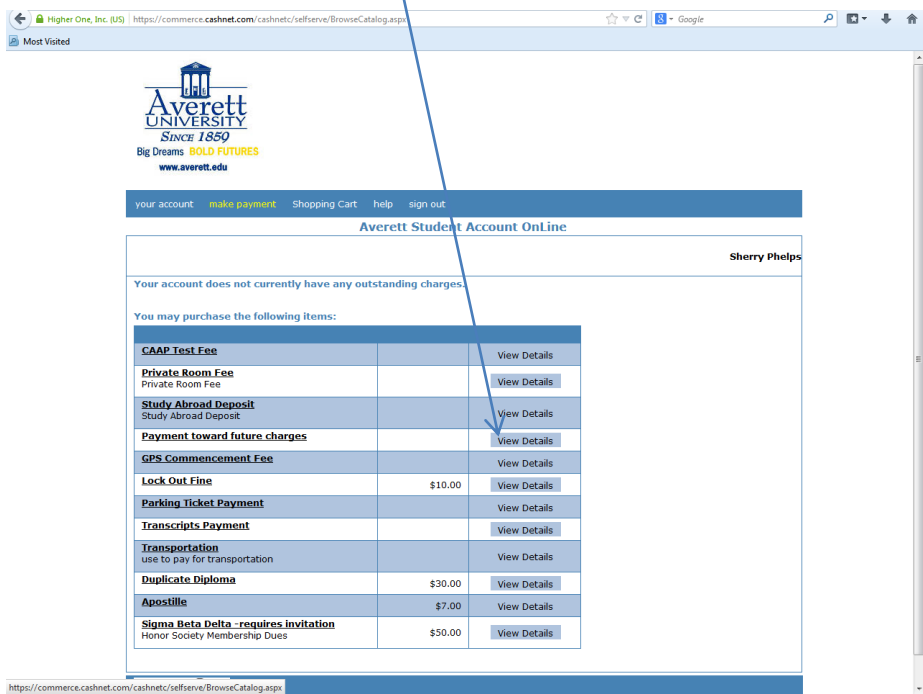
Higher One, Inc. (US) https://commerce.cashnet.com/cashnetc/selfserve/BrowseCatalog.aspx

Google

Most Visited

Averett UNIVERSITY SINCE 1859 Big Dreams BOLD FUTURES www.averett.edu

your account make payment Shopping Cart help sign out

Averett Student Account OnLine

Sherry Phelps

Your account does not currently have any outstanding charges.

You may purchase the following items:

| | | |
|---|---|---|
| CAAP Test Fee | | View Details |
| Private Room Fee Private Room Fee | | View Details |
| Study Abroad Deposit Study Abroad Deposit | | View Details |
| Payment toward future charges | | View Details |
| GPS Commencement Fee | | View Details |
| Lock Out Fine | \$10.00 | View Details |
| Parking Ticket Payment | | View Details |
| Transcripts Payment | | View Details |
| Transportation use to pay for transportation | | View Details |
| Duplicate Diploma | \$30.00 | View Details |
| Apostille | \$7.00 | View Details |
| Sigma Beta Delta -requires invitation Honor Society Membership Dues | \$50.00 | View Details |

https://commerce.cashnet.com/cashnetc/selfserve/BrowseCatalog.aspx